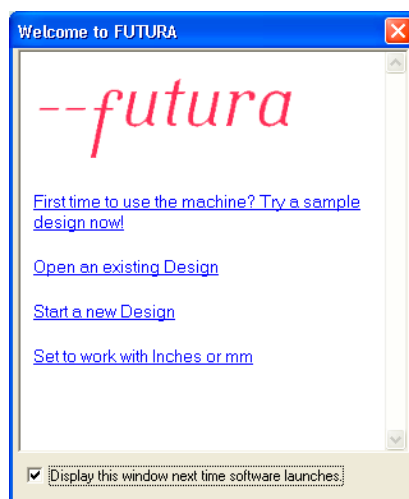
Welcome to FUTURA

--futura

First time to use the machine? Try a sample design now!

Open an existing Design

Start a new Design

Set to work with Inches or mm

Display this window next time software launches.